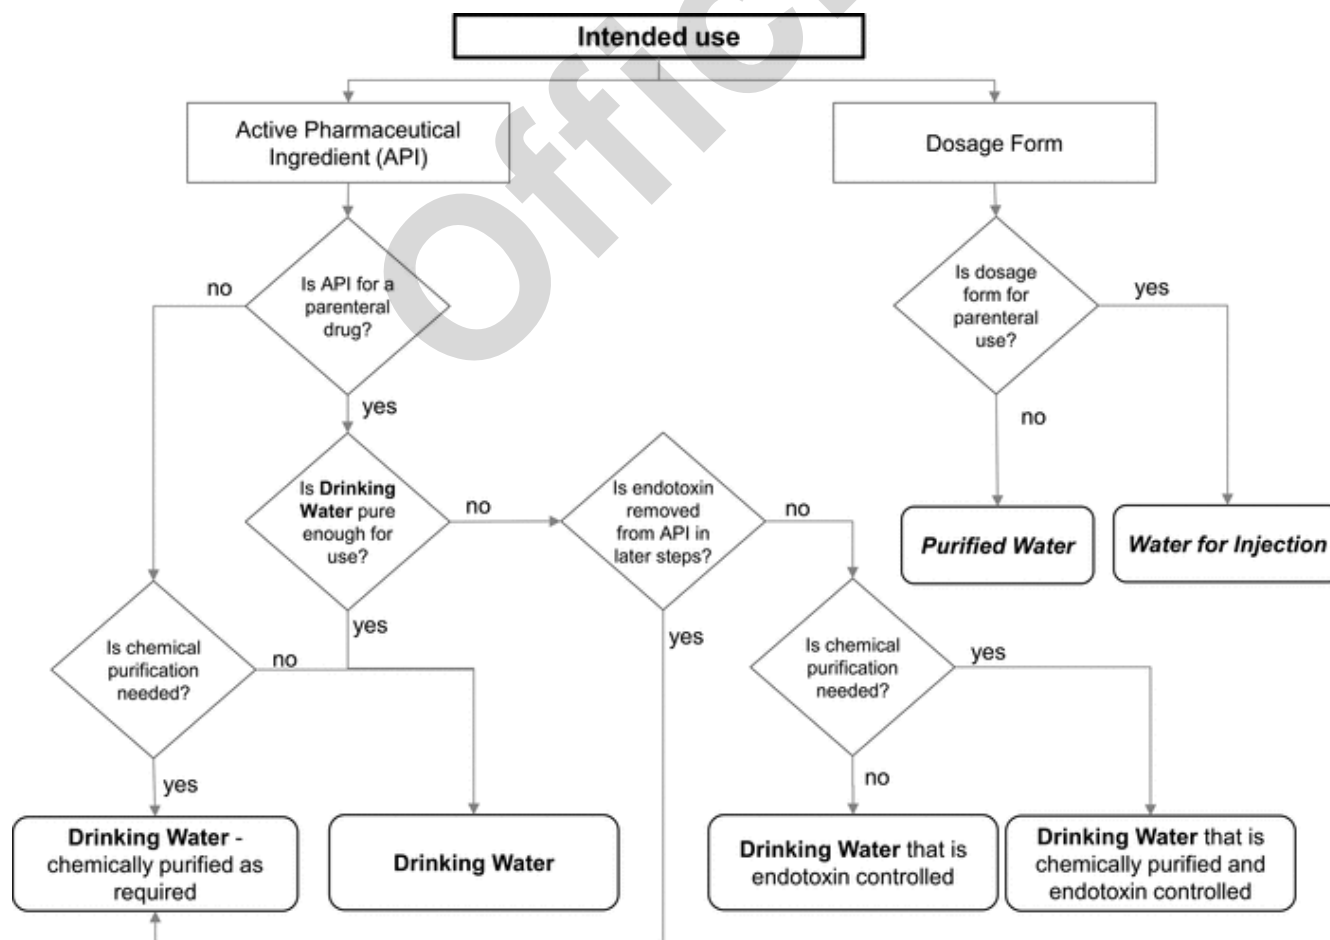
Offic

Intended use

Active Pharmaceutical Ingredient (API)

Dosage Form

Is API for a parenteral drug?

no

yes

Is dosage form for parenteral use?

yes

no

Is Drinking Water pure enough for use?

no

Is endotoxin removed from API in later steps?

no

Purified Water

Water for Injection

yes

yes

Is chemical purification needed?

no

Is chemical purification needed?

yes

yes

no

Drinking Water - chemically purified as required

Drinking Water

Drinking Water that is endotoxin controlled

Drinking Water that is chemically purified and endotoxin controlled